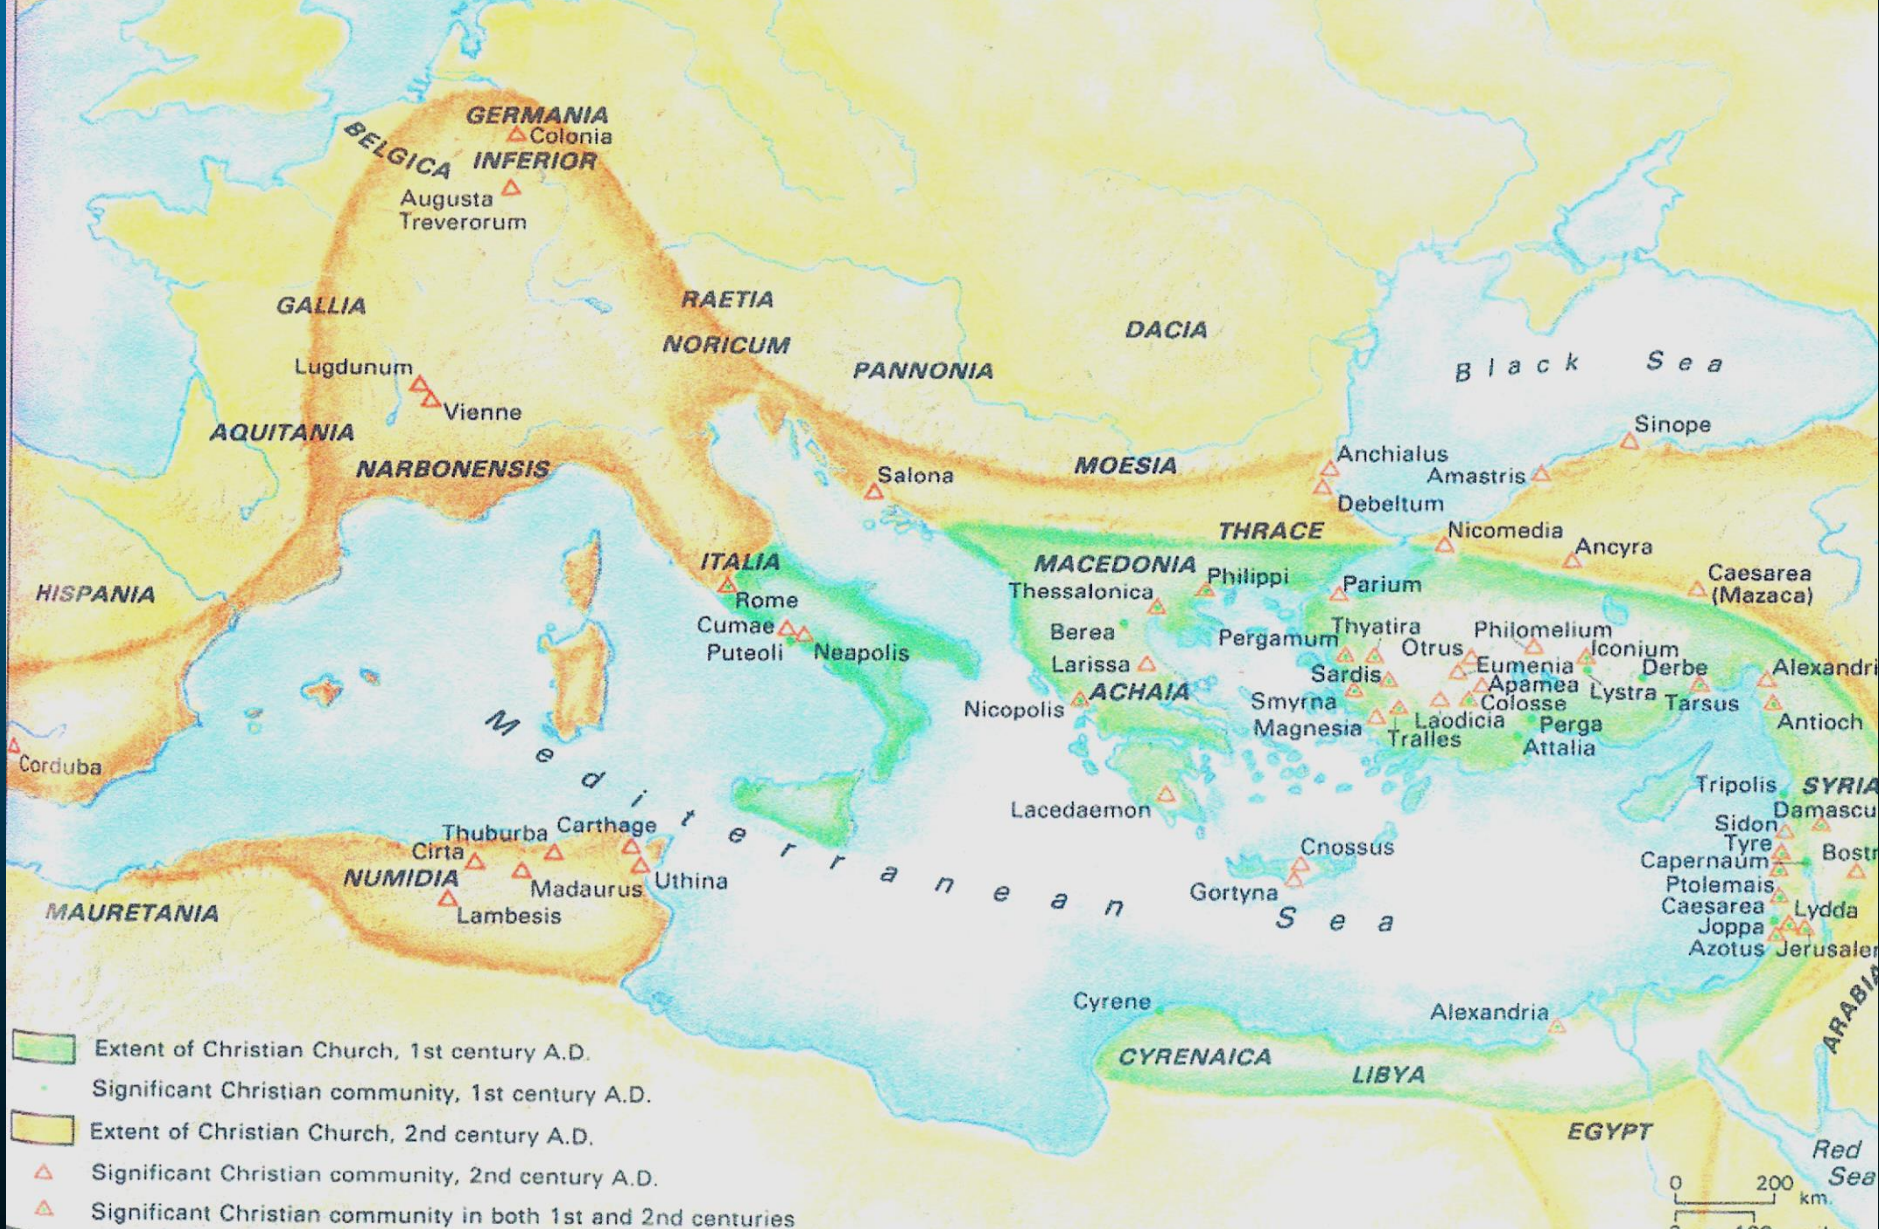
GERMANIA
Colonia
BELGICA
INFERIOR
Augusta Treverorum
GALLIA
RAETIA
NORICUM
DACIA
PANNONIA
Black Sea
Lugdunum
Vienne
AQUITANIA
NARBONENSIS
Sinope
Salona
MOESIA
Anchialus
Amastris
Debeltum
THRACE
Nicomedia
Ancyra
HISPANIA
ITALIA
MACEDONIA
Philippi
Parium
Caesarea (Mazaca)
Rome
Thessalonica
Cumae
Puteoli
Neapolis
Berea
Pergamum
Thyatira
Philomelium
Otrus
Iconium
Larissa
Sardis
Eumenia
Derbe
Alexandri
ACHAIA
Apamea
Lystra
Nicopolis
Smyrna
Colosse
Tarsus
Magnesia
Laodicia
Perga
Antioch
Tralles
Attalia
Corduba
Mediterranean Sea
Tripolis
SYRIA
Lacedaemon
Damascu
Sidon
Thuburba
Carthage
Tyre
Cirta
Cnossus
Capernaum
Bostr
NUMIDIA
Uthina
Madaurus
Ptolemais
Gortyna
MAURETANIA
Lambesis
Caesarea
Lydda
Joppa
Azotus
Jerusaler
Cyrene
Alexandria
ARABIA
CYRENAICA
LIBYA
EGYPT
Red Sea
Extent of Christian Church, 1st century A.D.
Significant Christian community, 1st century A.D.
Extent of Christian Church, 2nd century A.D.
Significant Christian community, 2nd century A.D.
Significant Christian community in both 1st and 2nd centuries
0 200 km